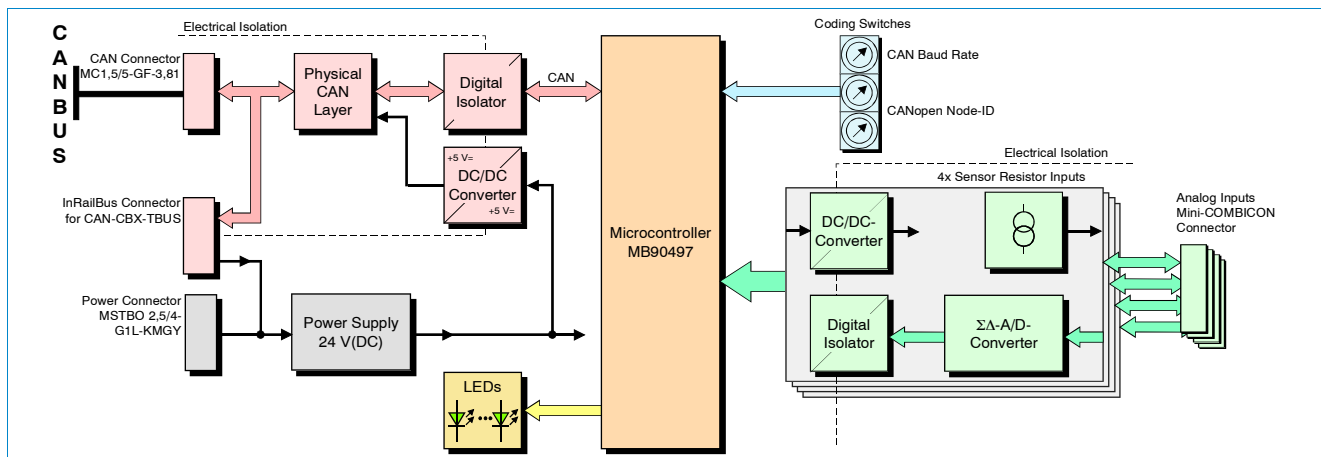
CANBUS

Electrical Isolation

CAN Connector MC1,5/5-GF-3,81

Physical CAN Layer

Digital Isolator

CAN

Coding Switches

CAN Baud Rate

CANopen Node-ID

+5 V=

DC/DC Converter

+5 V=

InRailBus Connector for CAN-CBX-TBUS

Microcontroller MB90497

Electrical Isolation

4x Sensor Resistor Inputs

DC/DC-Converter

Analog Inputs Mini-COMBICON Connector

Power Connector MSTBO 2,5/4-G1L-KMGY

Power Supply 24 V(DC)

Digital Isolator

ΣΔ-A/D-Converter

LEDs